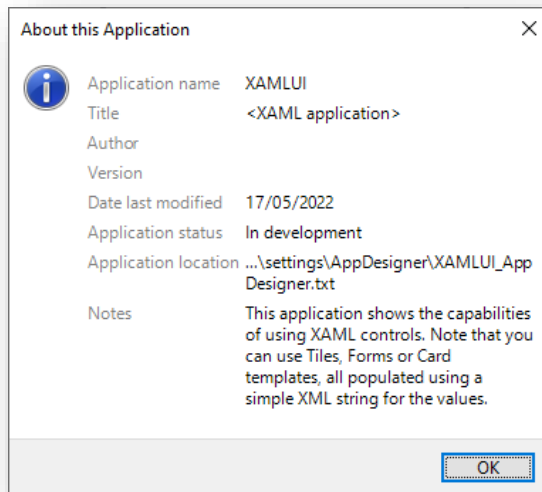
About this Application

Application name XAMLUI
Title <XAML application>
Author
Version
Date last modified 17/05/2022
Application status In development
Application location ...\settings\AppDesigner\XAMLUI_AppDesigner.txt
Notes This application shows the capabilities of using XAML controls. Note that you can use Tiles, Forms or Card templates, all populated using a simple XML string for the values.

OK